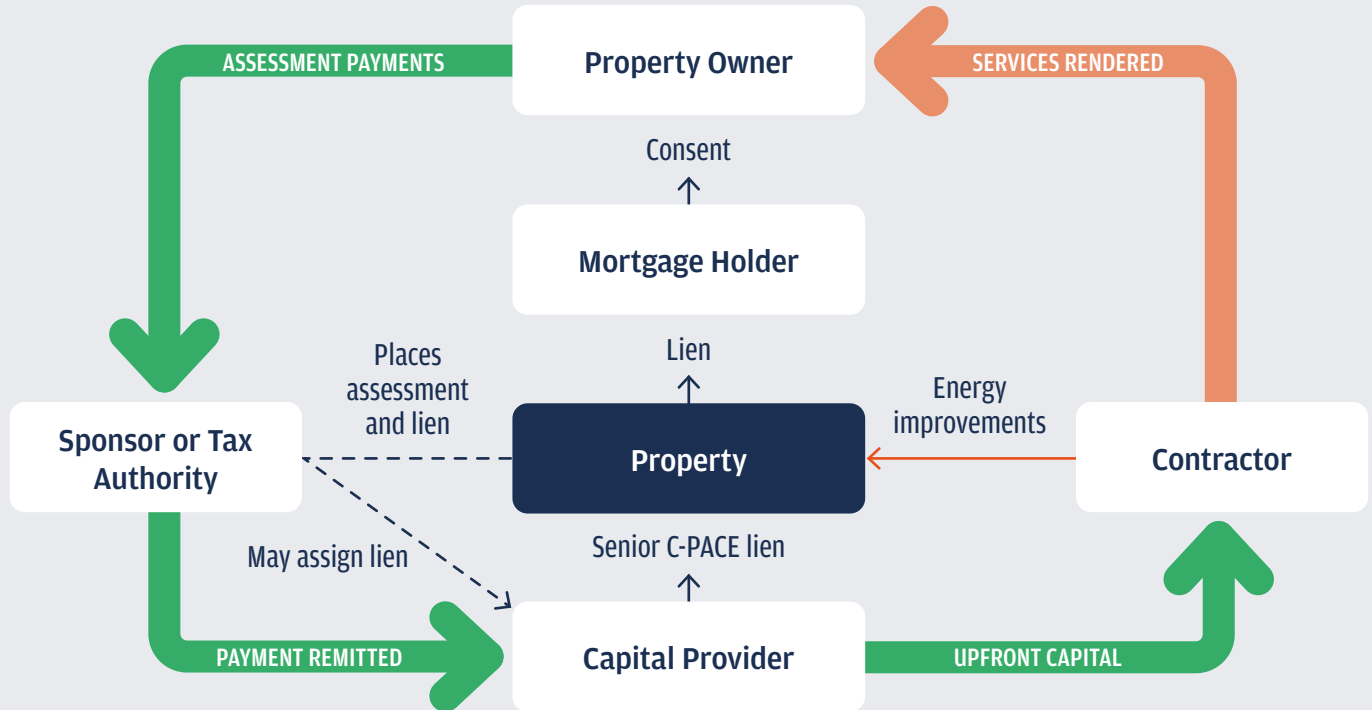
ASSESSMENT PAYMENTS

Property Owner

SERVICES RENDERED

Consent

Mortgage Holder

Places assessment and lien

Lien

Energy improvements

Sponsor or Tax Authority

Property

Contractor

May assign lien

Senior C-PACE lien

PAYMENT REMITTED

Capital Provider

UPFRONT CAPITAL